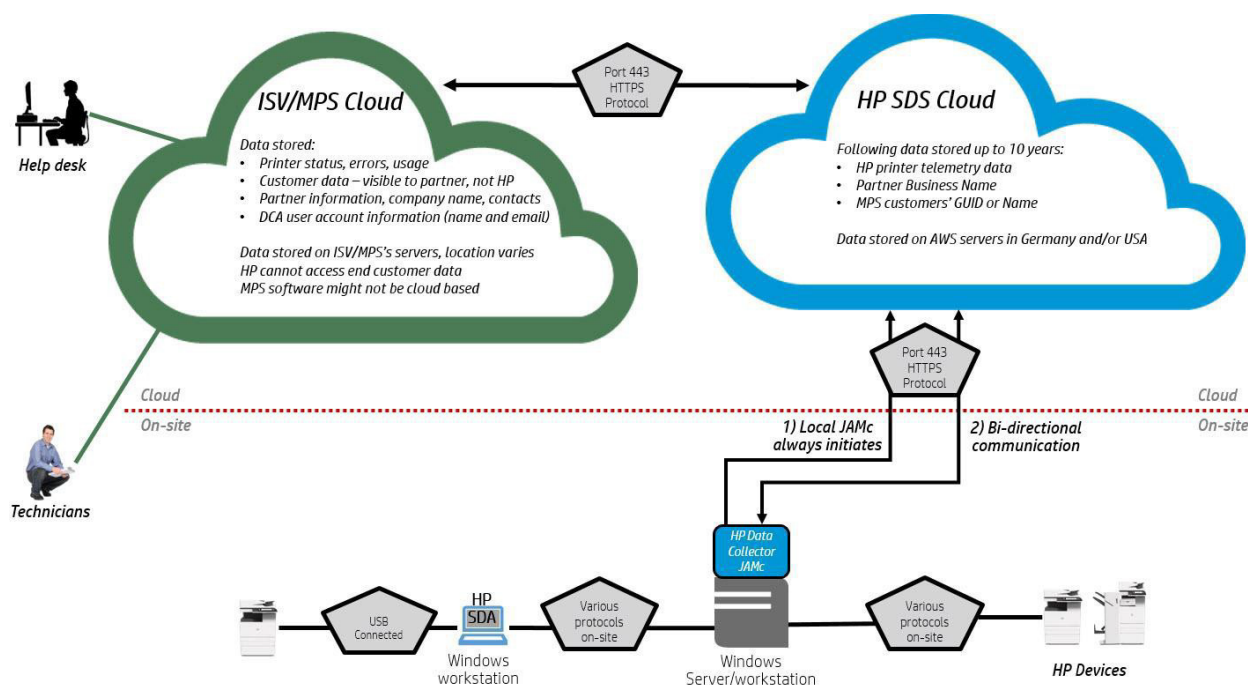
Help desk

ISV/MPS Cloud

Data stored:
• Printer status, errors, usage
• Customer data – visible to partner, not HP
• Partner information, company name, contacts
• DCA user account information (name and email)

Data stored on ISV/MPS's servers, location varies
HP cannot access end customer data
MPS software might not be cloud based

Port 443 HTTPS Protocol

HP SDS Cloud

Following data stored up to 10 years:
• HP printer telemetry data
• Partner Business Name
• MPS customers' GUID or Name

Data stored on AWS servers in Germany and/or USA

Port 443 HTTPS Protocol

Cloud
On-site

Cloud
On-site

1) Local JAMc always initiates

2) Bi-directional communication

Technicians

HP Data Collector JAMc

USB Connected

HP SDA

Windows workstation

Various protocols on-site

Windows Server/workstation

Various protocols on-site

HP Devices